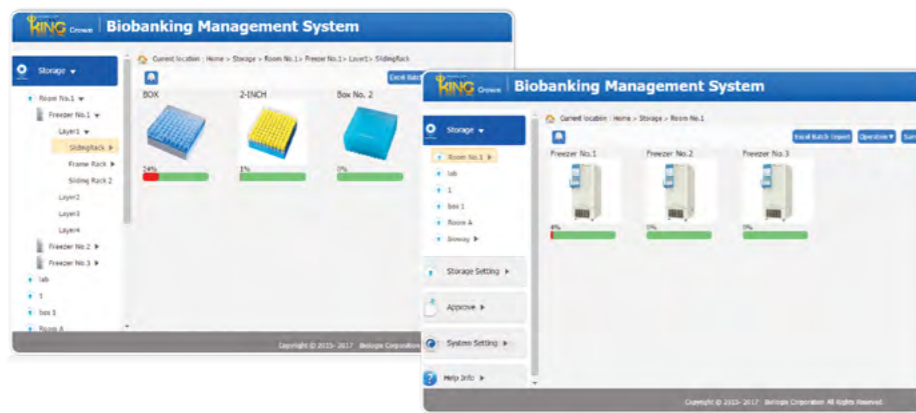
KING Crown | Biobanking Management System

Storage ▾

Current location : Home > Storage > Room No.1 > Freezer No.1 > Layer1 > SlidingRack

Excel Batch

Room No.1 ▾
Freezer No.1 ▾
Layer1 ▾
SlidingRack ▸
Frame Rack ▸
Sliding Rack 2
Layer2
Layer3
Layer4
Freezer No.2 ▸
Freezer No.3 ▸
lab
1
box 1
Room A

BOX
24%
2-INCH
1%
Box No. 2
0%

Copyright © 2015- 2017 Biologix Corporation

KING Crown | Biobanking Management System

Storage ▾

Current location : Home > Storage > Room No.1

Excel Batch Import
Operation ▾
Sa

Room No.1 ▸
lab
1
box 1
Room A
bioway ▸

Storage Setting ▸
Approve ▸
System Setting ▸
Help Info ▸

Freezer No.1
4%
Freezer No.2
0%
Freezer No.3
0%

Copyright © 2015- 2017 Biologix Corporation All Rights Reserved.